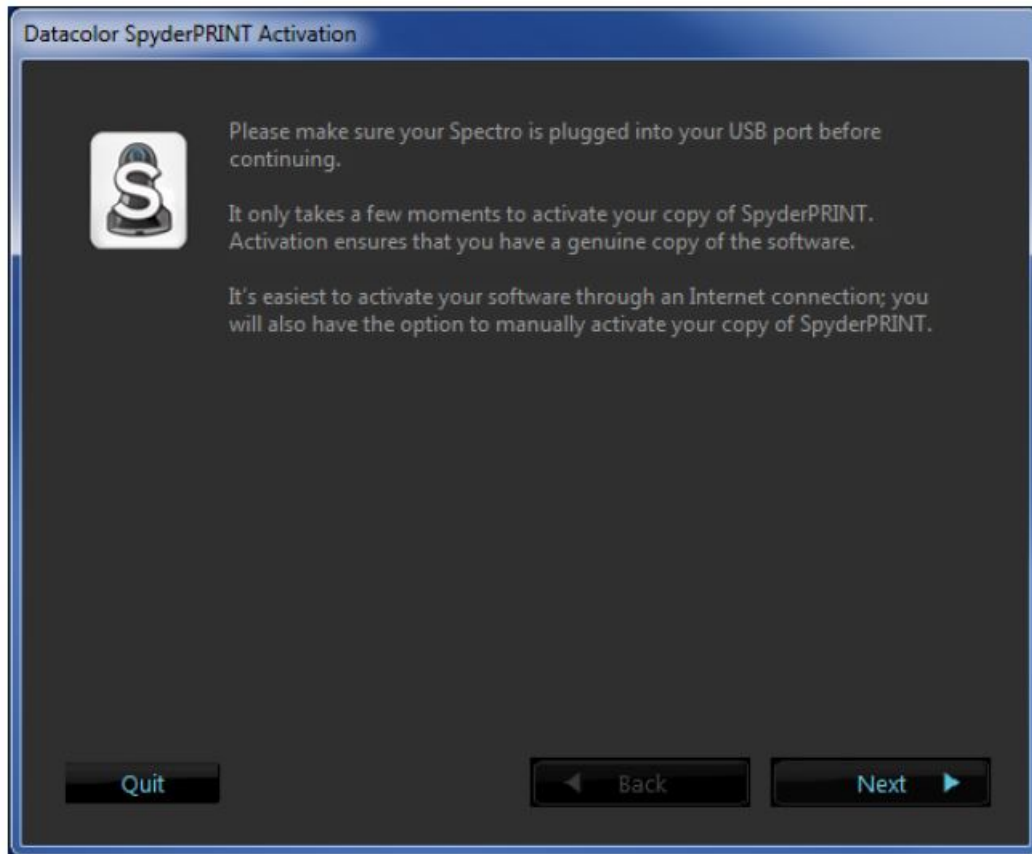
Datacolor SpyderPRINT Activation

Please make sure your Spectro is plugged into your USB port before continuing.

It only takes a few moments to activate your copy of SpyderPRINT. Activation ensures that you have a genuine copy of the software.

It's easiest to activate your software through an Internet connection; you will also have the option to manually activate your copy of SpyderPRINT.

Quit

Back

Next